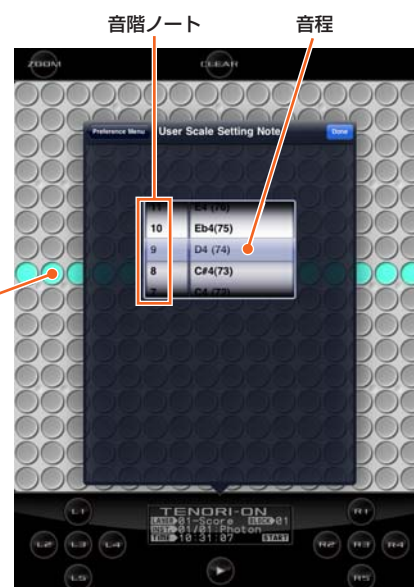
音階ノート

音程

ZOOM

CLEAR

Preference Menu

User Scale Setting Note

Done

11 | E4 (76)

10 | Eb4(75)

9 | D4 (74)

8 | C#4(73)

7 | C4 (72)

L1

L2

L3

L4

L5

R1

R2

R3

R4

R5

TENORI-ON

LAYER 01-Score BLOCK 01

INST 01/01 Photon

TIME 10:31:07 START